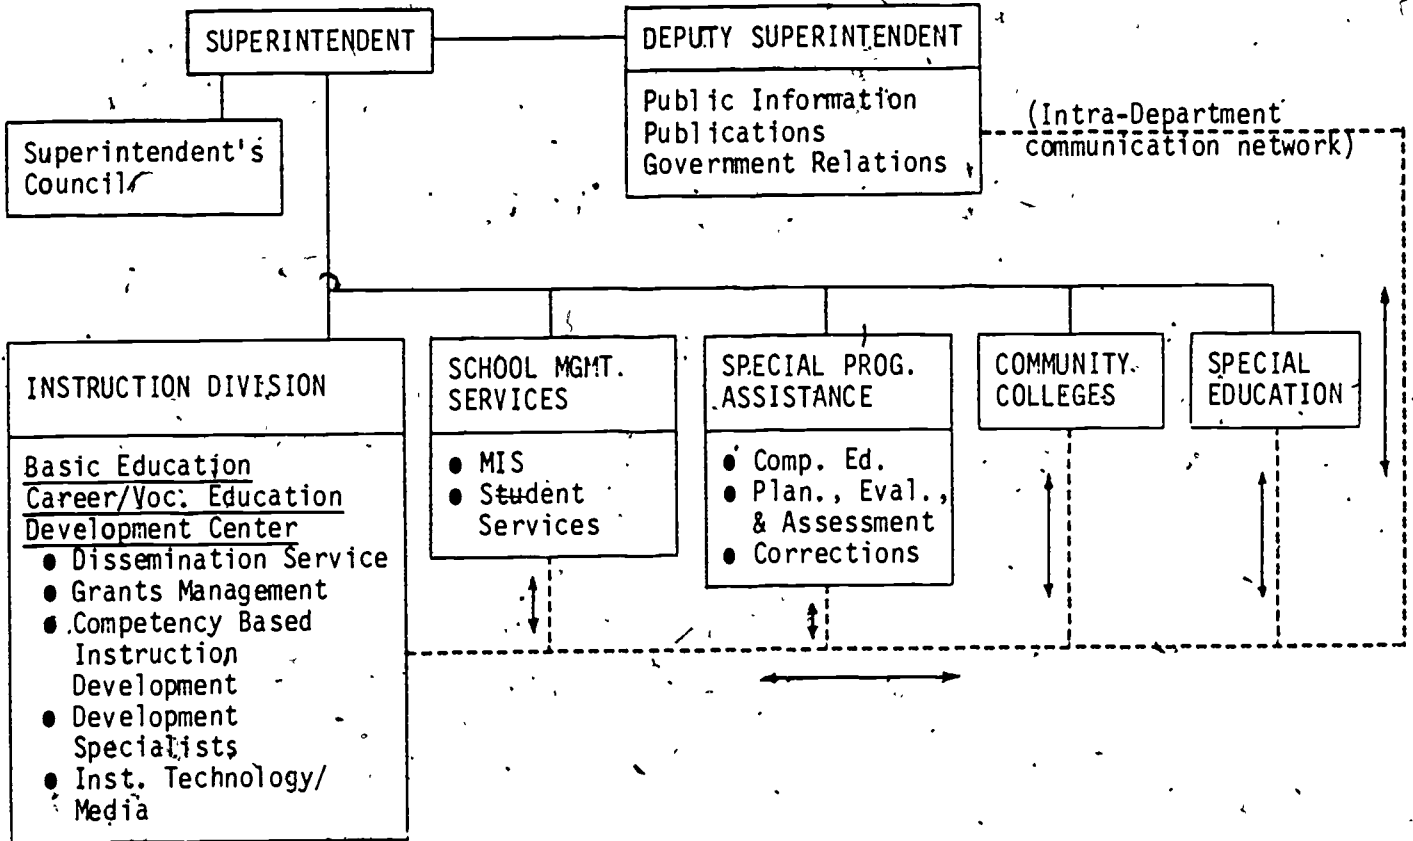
SUPERINTENDENT

DEPUTY SUPERINTENDENT

Public Information
Publications
Government Relations

(Intra-Department communication network)

Superintendent's Council

INSTRUCTION DIVISION

Basic Education
Career/Voc. Education
Development Center
● Dissemination Service
● Grants Management
● Competency Based Instruction Development
● Development Specialists
● Inst. Technology/ Media

SCHOOL MGMT. SERVICES

● MIS
● Student Services

SPECIAL PROG. ASSISTANCE

● Comp. Ed.
● Plan., Eval., & Assessment
● Corrections

COMMUNITY COLLEGES

SPECIAL EDUCATION